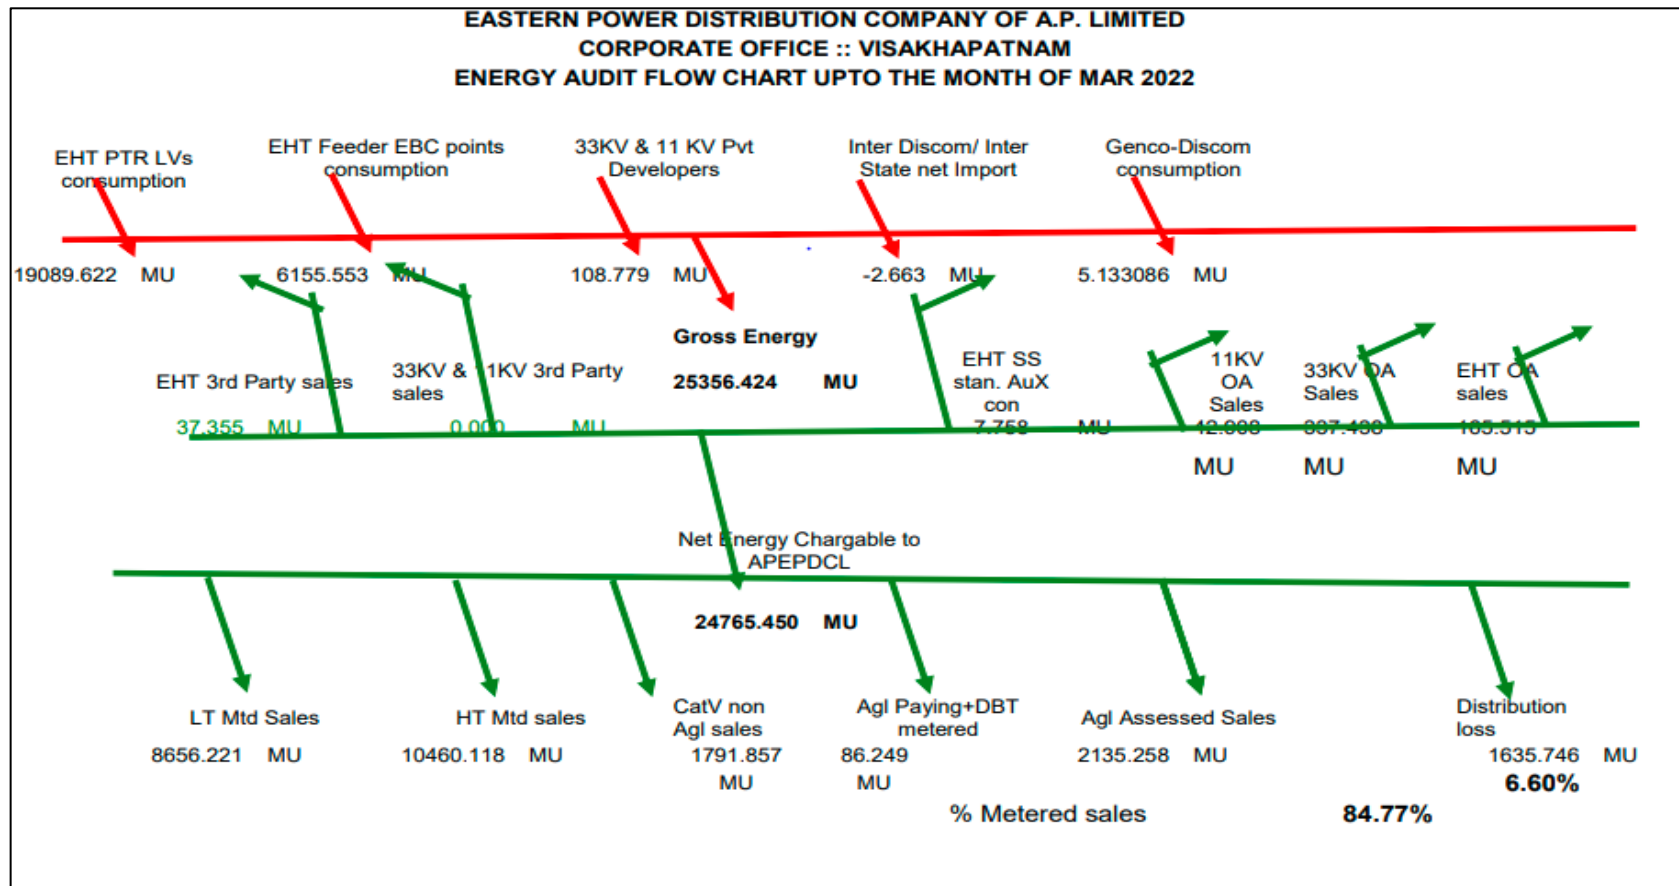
EASTERN POWER DISTRIBUTION COMPANY OF A.P. LIMITED
CORPORATE OFFICE :: VISAKHAPATNAM
ENERGY AUDIT FLOW CHART UPTO THE MONTH OF MAR 2022

EHT PTR LVs consumption

EHT Feeder EBC points consumption

33KV & 11 KV Pvt Developers

Inter Discom/ Inter State net Import

Genco-Discom consumption

19089.622 MU

6155.553 MU

108.779 MU

-2.663 MU

5.133086 MU

Gross Energy

25356.424 MU

EHT 3rd Party sales

37.355 MU

33KV & 11KV 3rd Party sales

0.000 MU

EHT SS stan. AuX con

7.758 MU

11KV OA Sales

12.008

MU

33KV OA Sales

307.438

MU

EHT OA sales

165.515

MU

Net Energy Chargable to APEPDCL

24765.450 MU

LT Mtd Sales

8656.221 MU

HT Mtd sales

10460.118 MU

CatV non Agl sales

1791.857 MU

Agl Paying+DBT metered

86.249 MU

Agl Assessed Sales

2135.258 MU

Distribution loss

1635.746 MU

6.60%

% Metered sales 84.77%